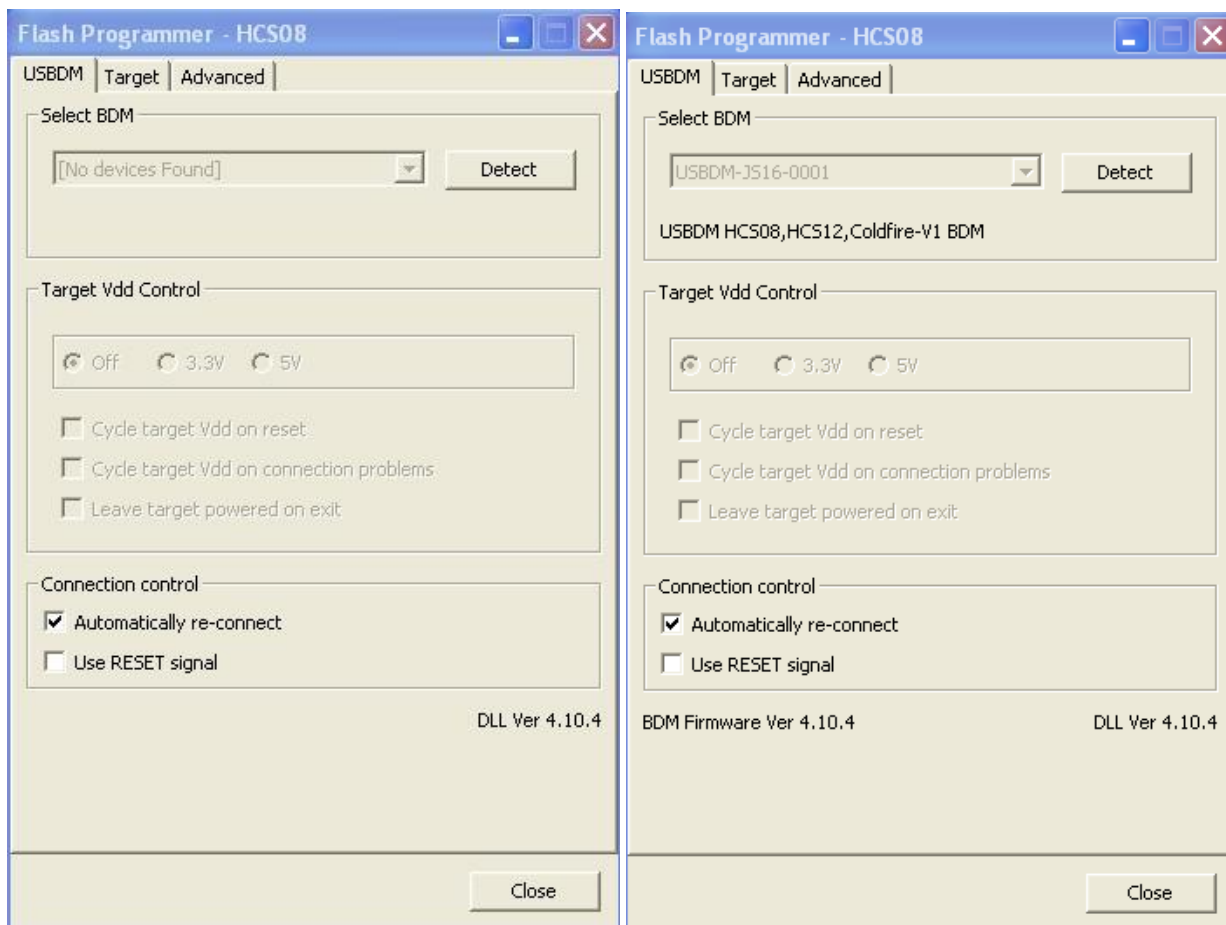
Flash Programmer - HCS08

USBDM | Target | Advanced

Select BDM

[No devices Found]

Detect

Target Vdd Control

Off 3.3V 5V

Cycle target Vdd on reset

Cycle target Vdd on connection problems

Leave target powered on exit

Connection control

Automatically re-connect

Use RESET signal

DLL Ver 4.10.4

Close

Flash Programmer - HCS08

USBDM | Target | Advanced

Select BDM

USBDM-JS16-0001

Detect

USBDM HCS08,HCS12,Coldfire-V1 BDM

Target Vdd Control

Off 3.3V 5V

Cycle target Vdd on reset

Cycle target Vdd on connection problems

Leave target powered on exit

Connection control

Automatically re-connect

Use RESET signal

BDM Firmware Ver 4.10.4

DLL Ver 4.10.4

Close